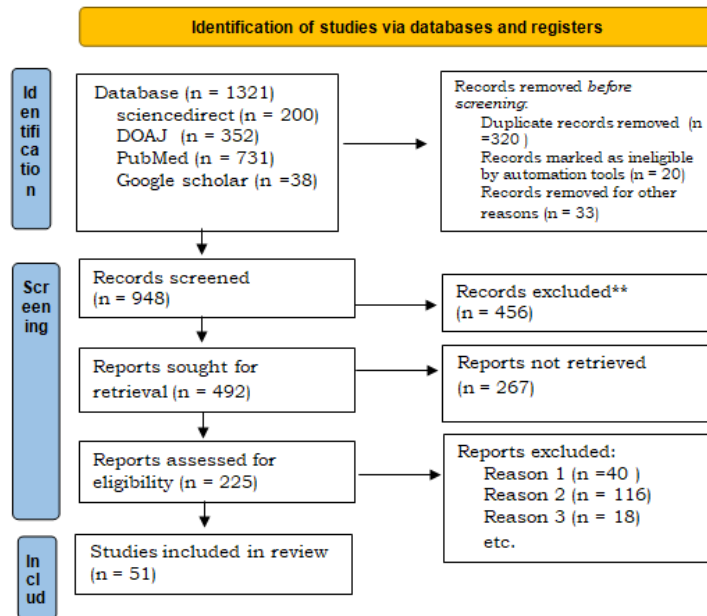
Identification of studies via databases and registers

Identification

Database (n = 1321)
sciencedirect (n = 200)
DOAJ (n = 352)
PubMed (n = 731)
Google scholar (n =38)

Records removed *before screening*:
Duplicate records removed (n =320 )
Records marked as ineligible by automation tools (n = 20)
Records removed for other reasons (n = 33)

Screening

Records screened (n = 948)

Records excluded** (n = 456)

Reports sought for retrieval (n = 492)

Reports not retrieved (n = 267)

Reports assessed for eligibility (n = 225)

Reports excluded:
Reason 1 (n =40 )
Reason 2 (n = 116)
Reason 3 (n = 18)
etc.

Includ

Studies included in review (n = 51)